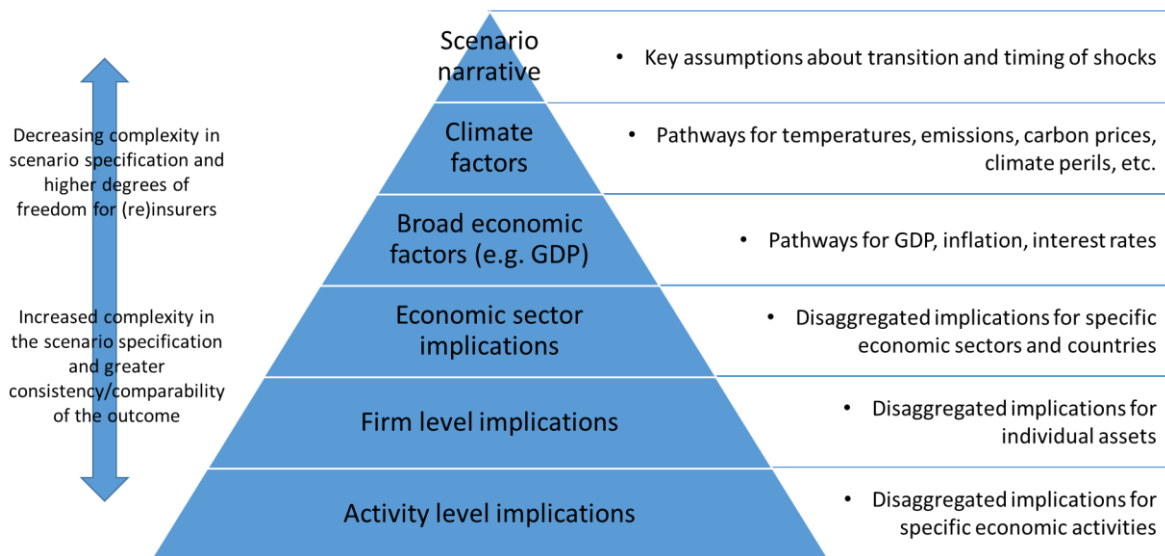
Decreasing complexity in scenario specification and higher degrees of freedom for (re)insurers

Increased complexity in the scenario specification and greater consistency/comparability of the outcome

Scenario narrative
• Key assumptions about transition and timing of shocks

Climate factors
• Pathways for temperatures, emissions, carbon prices, climate perils, etc.

Broad economic factors (e.g. GDP)
• Pathways for GDP, inflation, interest rates

Economic sector implications
• Disaggregated implications for specific economic sectors and countries

Firm level implications
• Disaggregated implications for individual assets

Activity level implications
• Disaggregated implications for specific economic activities